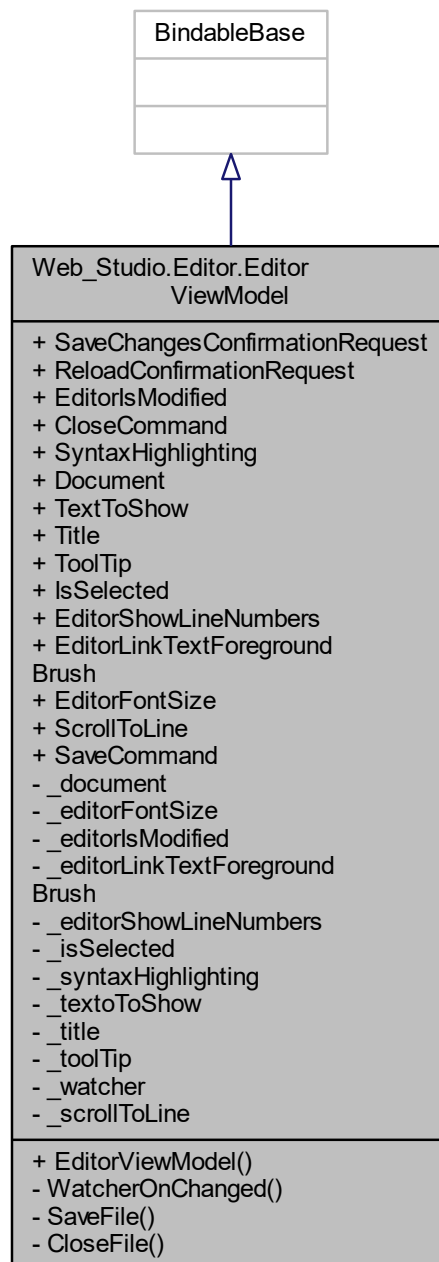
BindableBase

Web_Studio.Editor.Editor ViewModel

+ SaveChangesConfirmationRequest
+ ReloadConfirmationRequest
+ EditorIsModified
+ CloseCommand
+ SyntaxHighlighting
+ Document
+ TextToShow
+ Title
+ ToolTip
+ IsSelected
+ EditorShowLineNumbers
+ EditorLinkTextForeground Brush
+ EditorFontSize
+ ScrollToLine
+ SaveCommand
- _document
- _editorFontSize
- _editorIsModified
- _editorLinkTextForeground Brush
- _editorShowLineNumbers
- _isSelected
- _syntaxHighlighting
- _textoToShow
- _title
- _toolTip
- _watcher
- _scrollToLine

+ EditorViewModel()
- WatcherOnChanged()
- SaveFile()
- CloseFile()